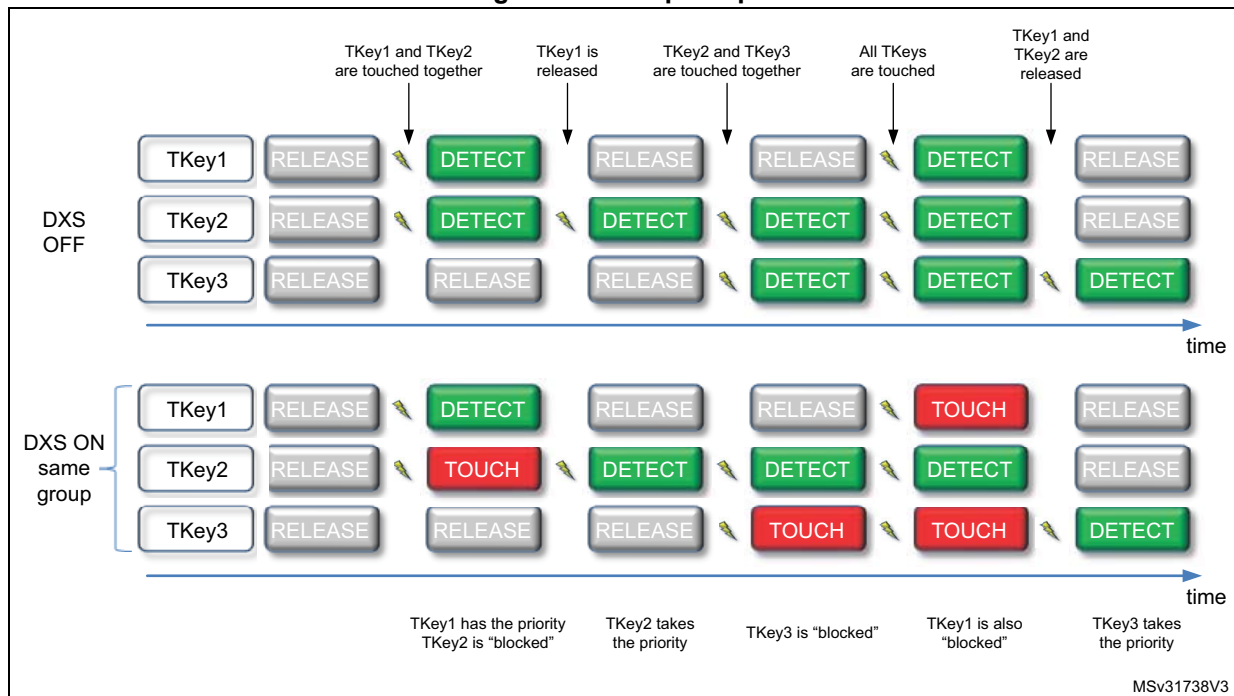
TKey1 and TKey2 are touched together

TKey1 is released

TKey2 and TKey3 are touched together

All TKeys are touched

TKey1 and TKey2 are released

| | | | | | | |
|---|---|---|---|---|---|---|
| TKey1 | RELEASE | DETECT | RELEASE | RELEASE | DETECT | RELEASE |
| TKey2 | RELEASE | DETECT | DETECT | DETECT | DETECT | RELEASE |
| TKey3 | RELEASE | RELEASE | RELEASE | DETECT | DETECT | DETECT |

DXS OFF

time

| | | | | | | |
|---|---|---|---|---|---|---|
| TKey1 | RELEASE | DETECT | RELEASE | RELEASE | TOUCH | RELEASE |
| TKey2 | RELEASE | TOUCH | DETECT | DETECT | DETECT | RELEASE |
| TKey3 | RELEASE | RELEASE | RELEASE | TOUCH | TOUCH | DETECT |

DXS ON same group

time

TKey1 has the priority TKey2 is "blocked"

TKey2 takes the priority

TKey3 is "blocked"

TKey1 is also "blocked"

TKey3 takes the priority

MSv31738V3